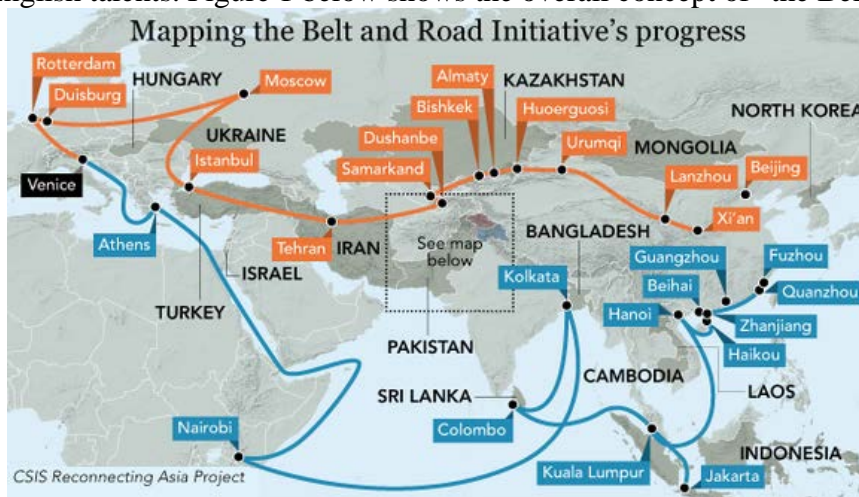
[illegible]nglish talents. Figure 1 below shows the overall concept of the Belt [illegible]

Mapping the Belt and Road Initiative's progress

Rotterdam
Duisburg
HUNGARY
Moscow
Almaty
KAZAKHSTAN
Bishkek
Huoerguosi
NORTH KOREA
UKRAINE
Dushanbe
Urumqi
MONGOLIA
Istanbul
Samarkand
Beijing
Lanzhou
Venice
Xi'an
Tehran
IRAN
See map below
BANGLADESH
Guangzhou
Fuzhou
Athens
ISRAEL
Kolkata
Beihai
Quanzhou
TURKEY
Hanoi
Zhanjiang
Haikou
PAKISTAN
CAMBODIA
SRI LANKA
LAOS
Nairobi
Colombo
INDONESIA
Kuala Lumpur
Jakarta
CSIS Reconnecting Asia Project